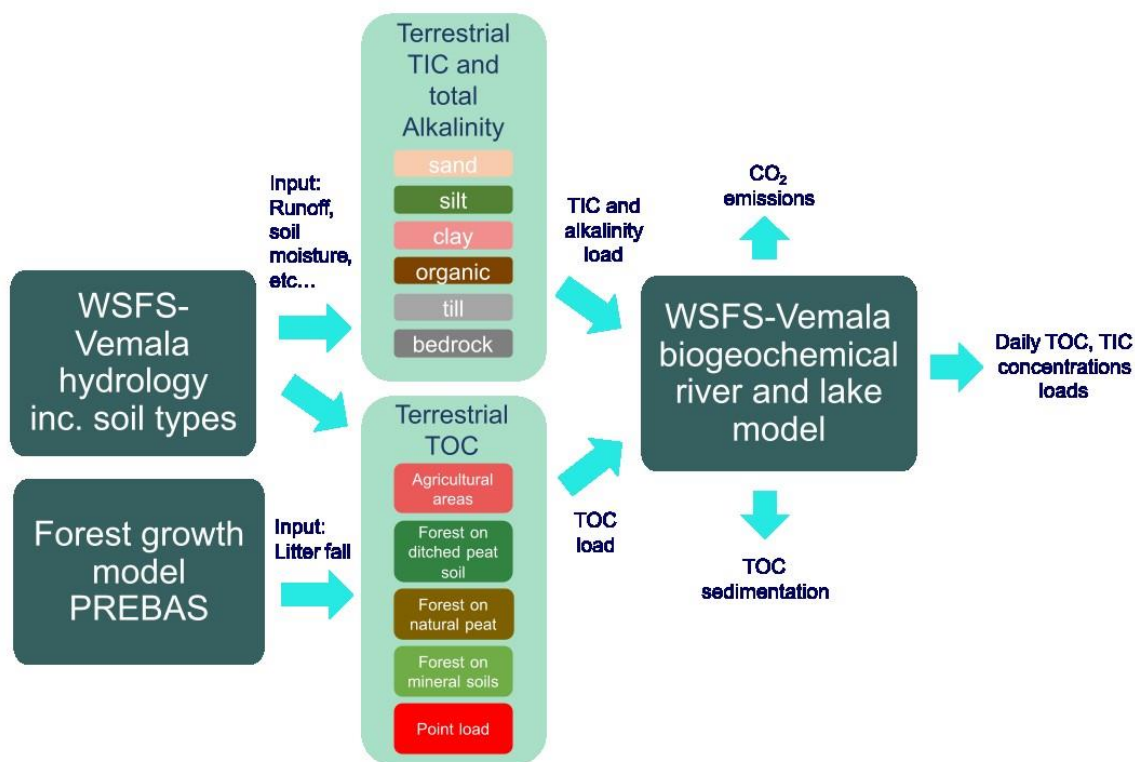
Terrestrial TIC and total Alkalinity

sand

silt

clay

organic

till

bedrock

Input: Runoff, soil moisture, etc...

WSFS-Vemala hydrology inc. soil types

TIC and alkalinity load

$CO_2$ emissions

WSFS-Vemala biogeochemical river and lake model

Daily TOC, TIC concentrations loads

Terrestrial TOC

Agricultural areas

Forest on ditched peat soil

Forest on natural peat

Forest on mineral soils

Point load

Forest growth model PREBAS

Input: Litter fall

TOC load

TOC sedimentation